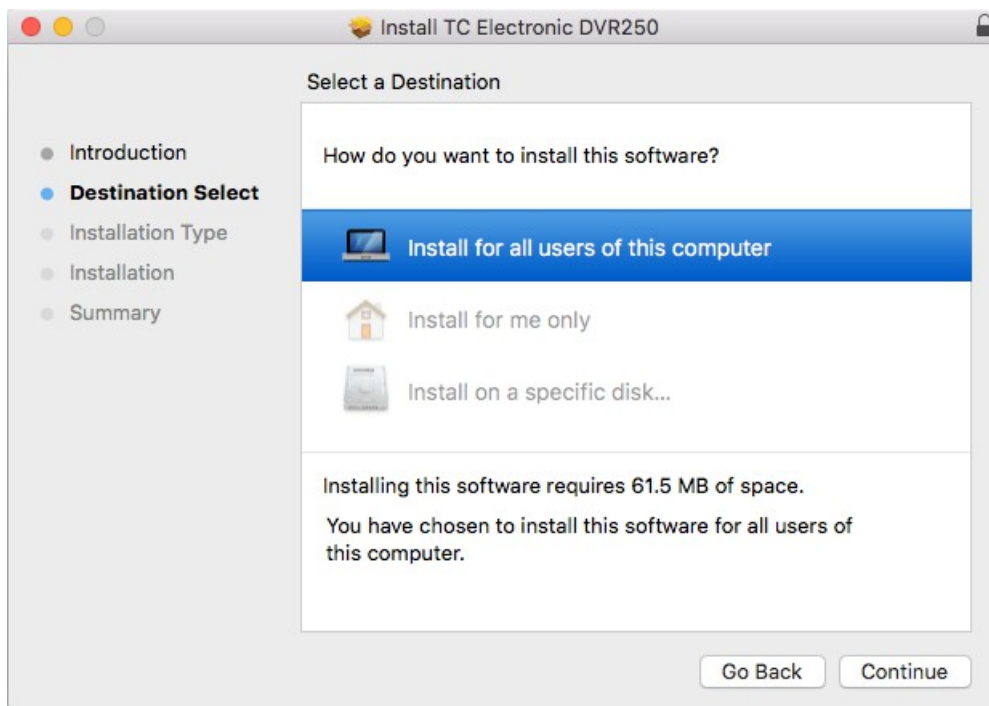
Install TC Electronic DVR250

Select a Destination

Introduction
Destination Select
Installation Type
Installation
Summary

How do you want to install this software?

Install for all users of this computer

Install for me only

Install on a specific disk...

Installing this software requires 61.5 MB of space.

You have chosen to install this software for all users of this computer.

Go Back

Continue